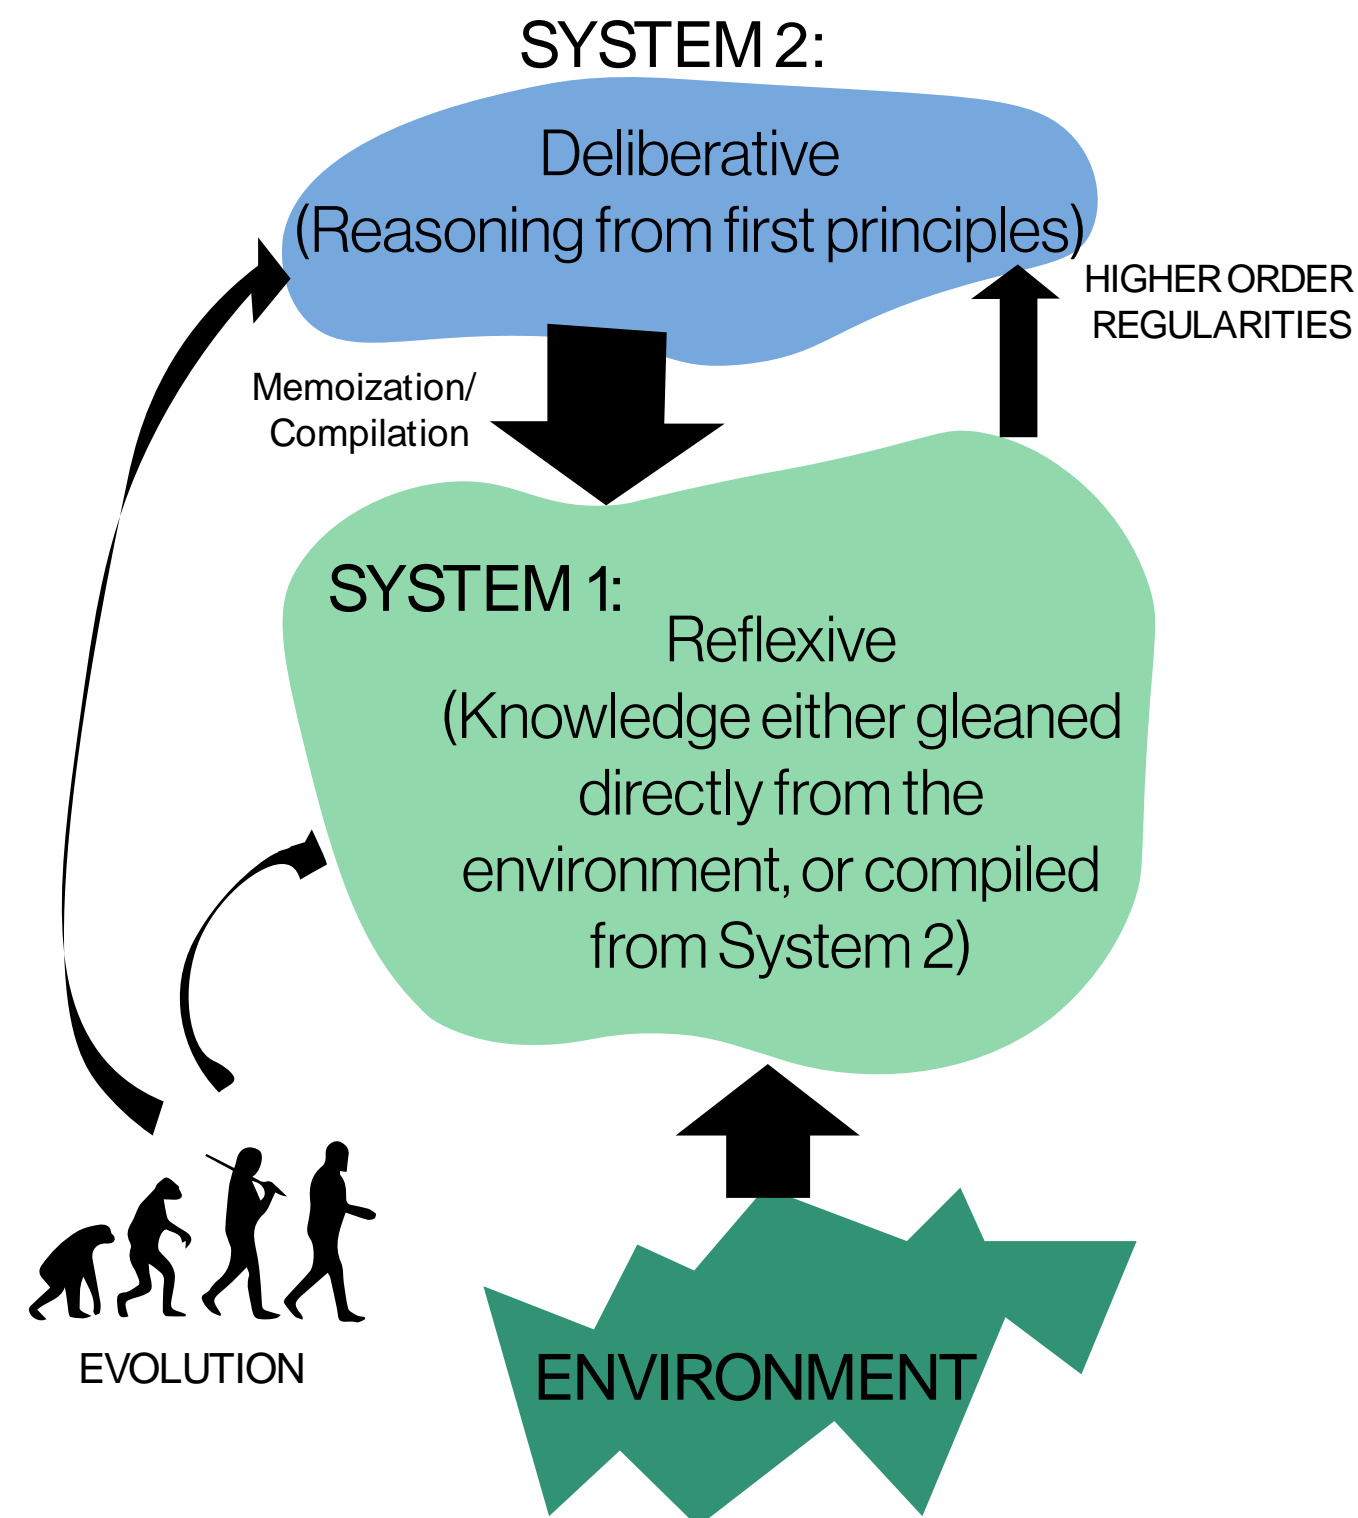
SYSTEM 2:

Deliberative
(Reasoning from first principles)

HIGHER ORDER
REGULARITIES

Memoization/
Compilation

SYSTEM 1:

Reflexive
(Knowledge either gleaned directly from the environment, or compiled from System 2)

EVOLUTION

ENVIRONMENT